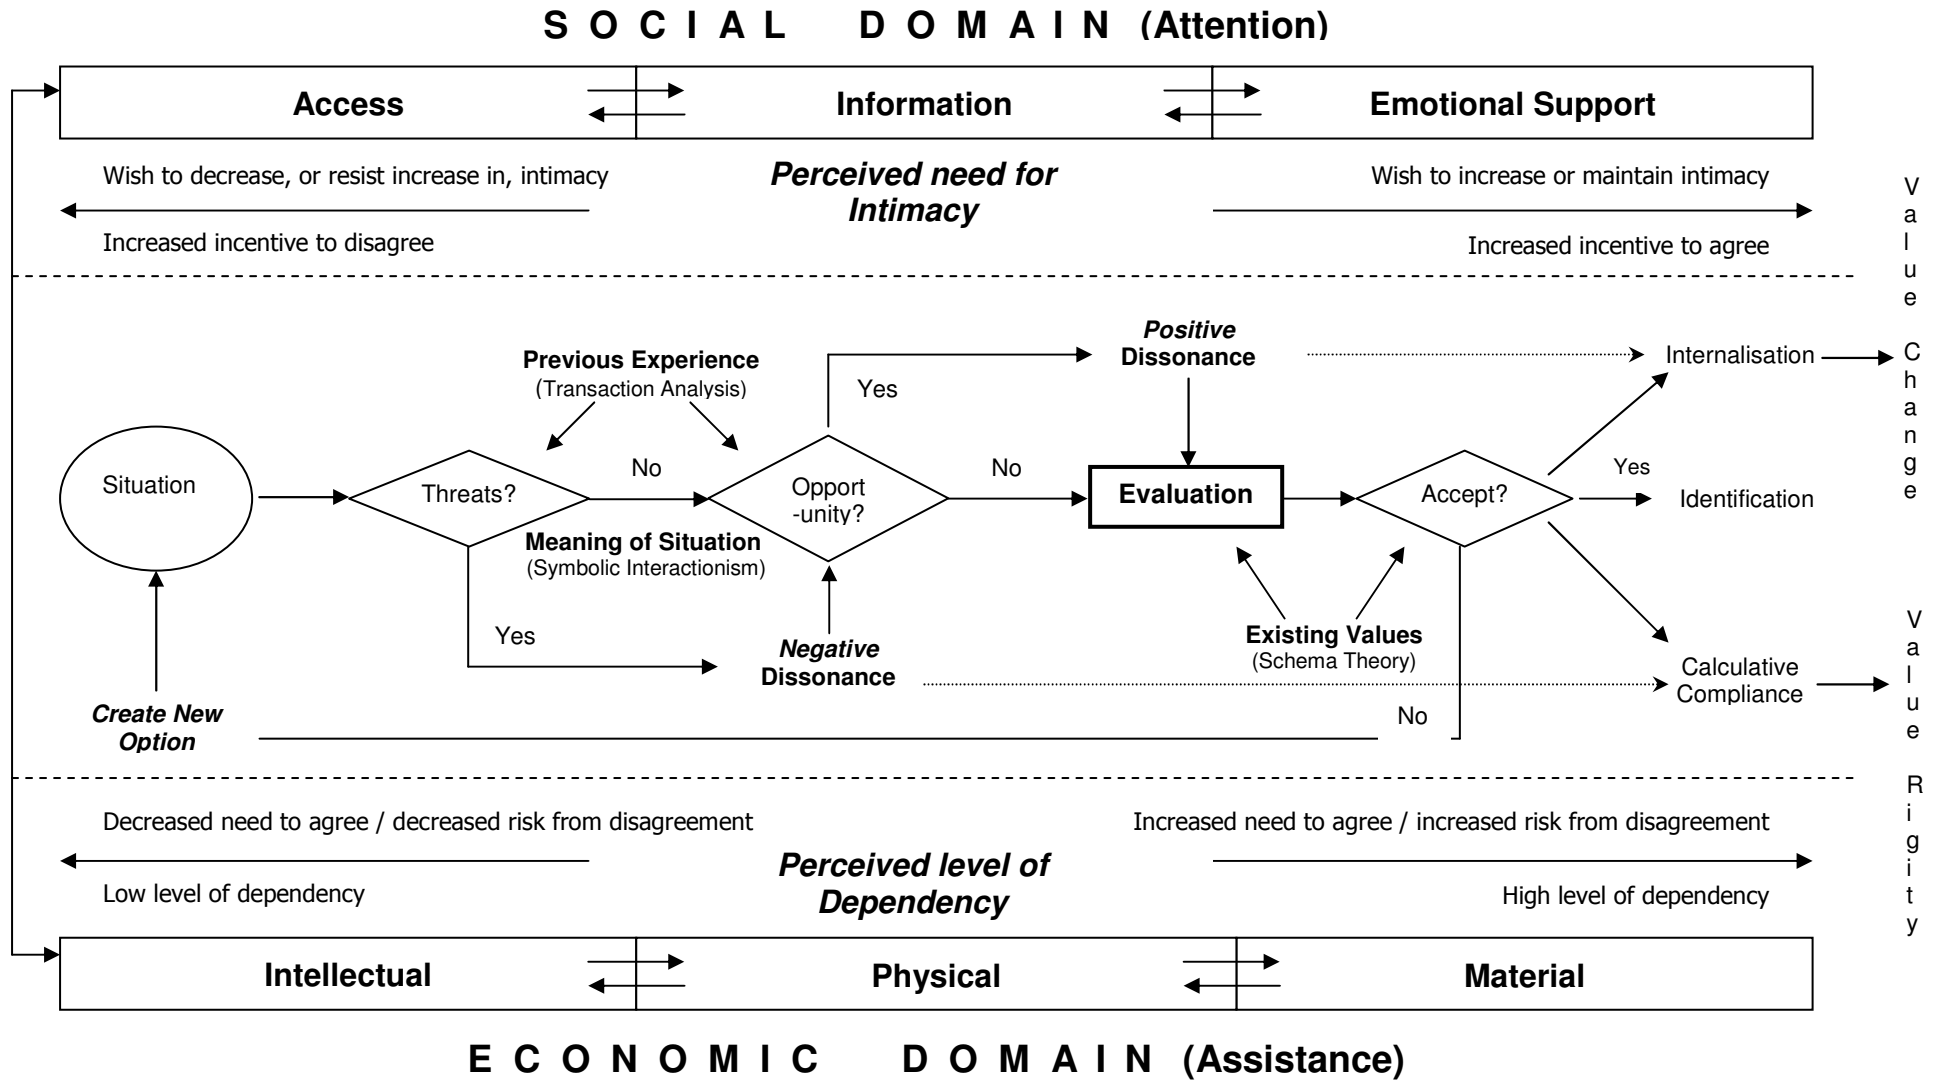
S O C I A L D O M A I N (Attention)

Access

Information

Emotional Support

Wish to decrease, or resist increase in, intimacy

Perceived need for Intimacy

Wish to increase or maintain intimacy

Increased incentive to disagree

Increased incentive to agree

Value Change

Positive Dissonance

Previous Experience
(Transaction Analysis)

Yes

Internalisation

Situation

Threats?

No

Opport -unity?

No

Evaluation

Accept?

Yes

Identification

Meaning of Situation
(Symbolic Interactionism)

Yes

Negative Dissonance

Existing Values
(Schema Theory)

Calculative Compliance

Value Rigity

Create New Option

No

Decreased need to agree / decreased risk from disagreement

Increased need to agree / increased risk from disagreement

Perceived level of Dependency

Low level of dependency

High level of dependency

Intellectual

Physical

Material

E C O N O M I C D O M A I N (Assistance)